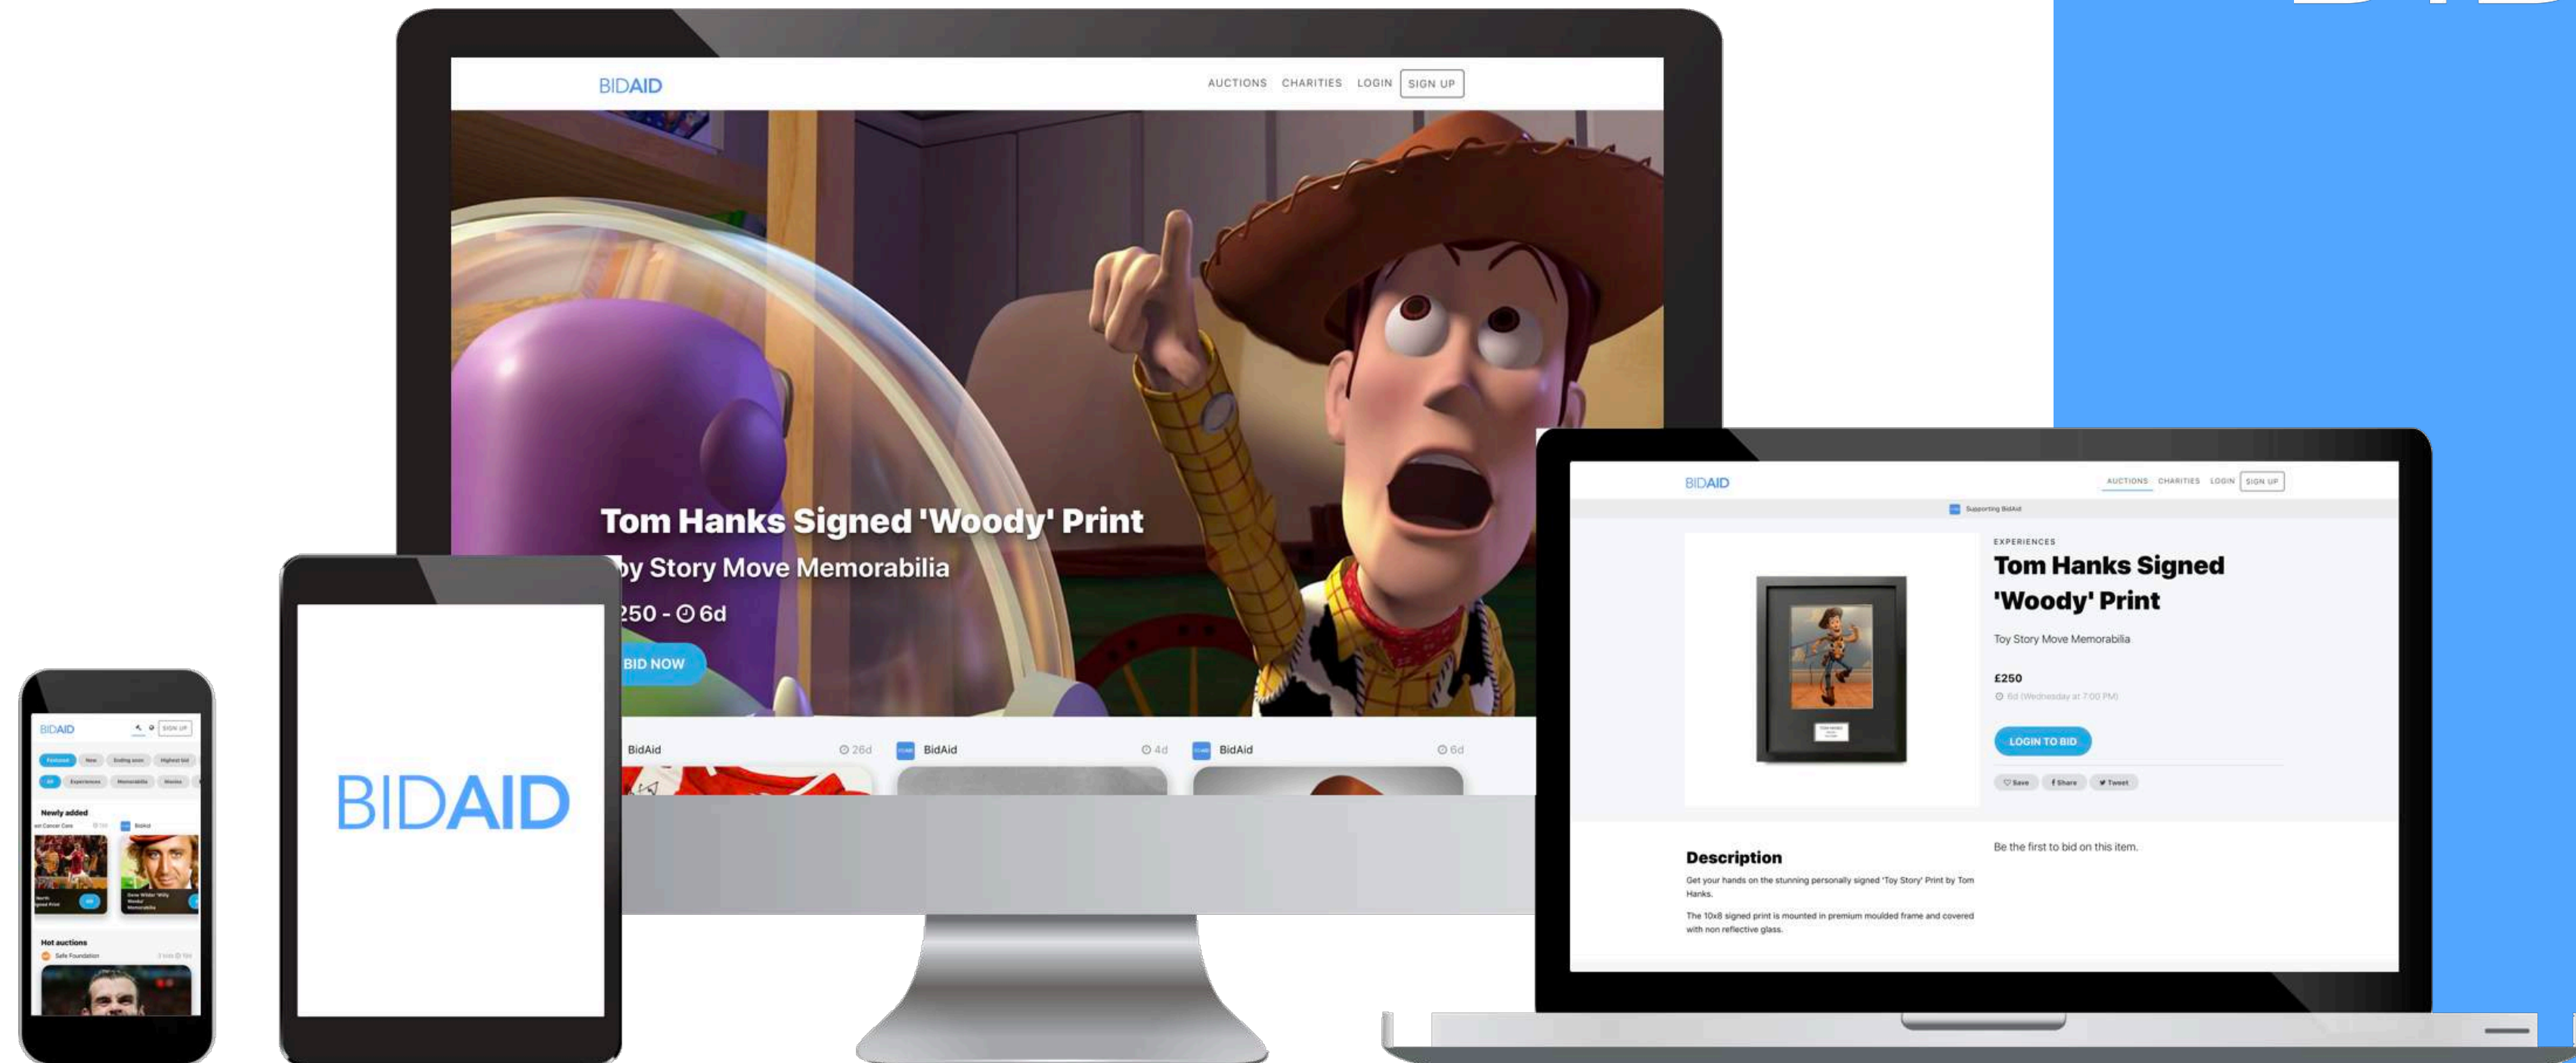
BIDAID

AUCTIONS CHARITIES LOGIN SIGN UP

Tom Hanks Signed 'Woody' Print

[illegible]y Story Move Memorabilia

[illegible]250 - 6d

BID NOW

BidAid 26d

BidAid 4d

BidAid 6d

BIDAID

BIDAID

SIGN UP

Newly added

Hot auctions

BIDAID

AUCTIONS CHARITIES LOGIN SIGN UP

Supporting BidAid

EXPERIENCES

Tom Hanks Signed 'Woody' Print

Toy Story Move Memorabilia

£250

6d (Wednesday at 7:00 PM)

LOGIN TO BID

Save
Share
Tweet

Be the first to bid on this item.

Description

Get your hands on the stunning personally signed 'Toy Story' Print by Tom Hanks.

The 10x8 signed print is mounted in premium moulded frame and covered with non reflective glass.